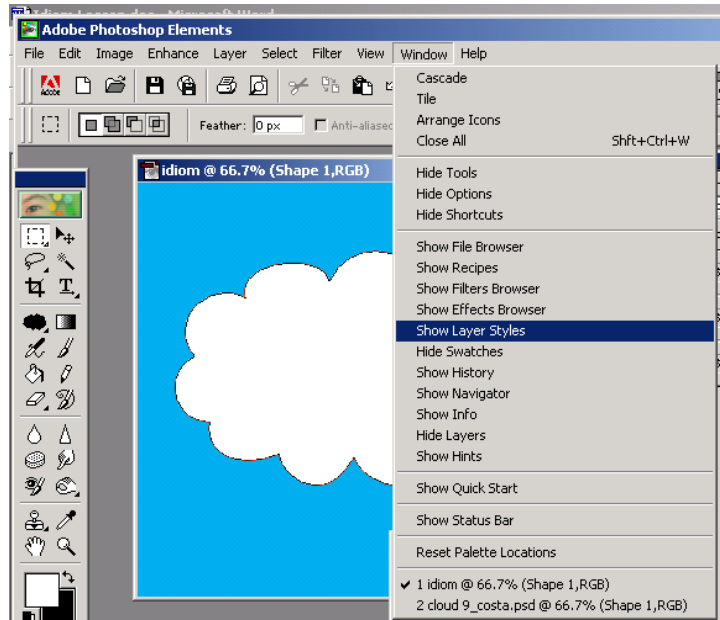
Adobe Photoshop Elements

File Edit Image Enhance Layer Select Filter View Window Help

Feather: 0 px Anti-aliased

idiom @ 66.7% (Shape 1,RGB)

Cascade
Tile
Arrange Icons
Close All Shft+Ctrl+W

Hide Tools
Hide Options
Hide Shortcuts

Show File Browser
Show Recipes
Show Filters Browser
Show Effects Browser
Show Layer Styles
Hide Swatches
Show History
Show Navigator
Show Info
Hide Layers
Show Hints

Show Quick Start

Show Status Bar

Reset Palette Locations

1 idiom @ 66.7% (Shape 1,RGB)
2 cloud 9_costa.psd @ 66.7% (Shape 1,RGB)